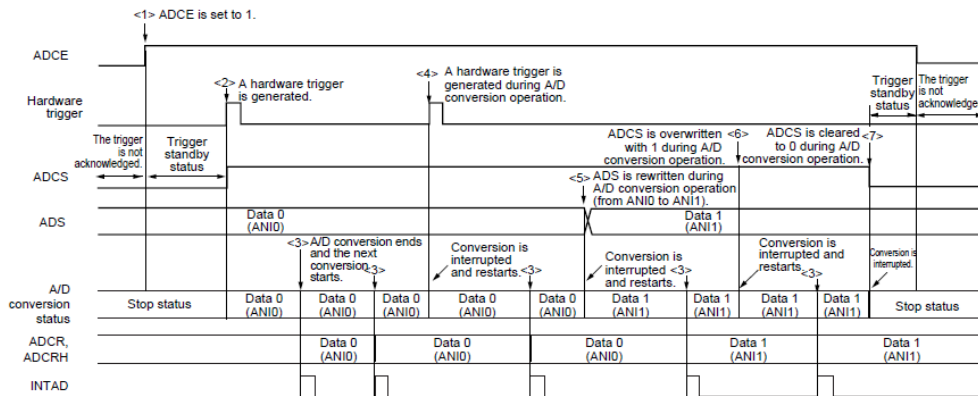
<1> ADCE is set to 1.

ADCE

Hardware trigger

<2> A hardware trigger is generated.

<4> A hardware trigger is generated during A/D conversion operation.

Trigger standby status

The trigger is not acknowledge

The trigger is not acknowledged.

Trigger standby status

ADCS is overwritten with 1 during A/D conversion operation. <6>

ADCS is cleared to 0 during A/D conversion operation. <7>

ADCS

<5> ADS is rewritten during A/D conversion operation (from ANI0 to ANI1).

ADS

Data 0 (ANI0)

Data 1 (ANI1)

<3> A/D conversion ends and the next conversion starts. <3>

Conversion is interrupted and restarts. <3>

Conversion is interrupted <3> and restarts.

Conversion is interrupted and restarts <3>

Conversion is interrupted.

A/D conversion status

| Stop status | Data 0 (ANI0) | Data 0 (ANI0) | Data 0 (ANI0) | Data 0 (ANI0) | Data 0 (ANI0) | Data 1 (ANI1) | Data 1 (ANI1) | Data 1 (ANI1) | Data 1 (ANI1) | Stop status |
|---|---|---|---|---|---|---|---|---|---|---|

ADCR, ADCRH

| Data 0 (ANI0) | Data 0 (ANI0) | Data 0 (ANI0) | Data 1 (ANI1) | Data 1 (ANI1) |
|---|---|---|---|---|

INTAD